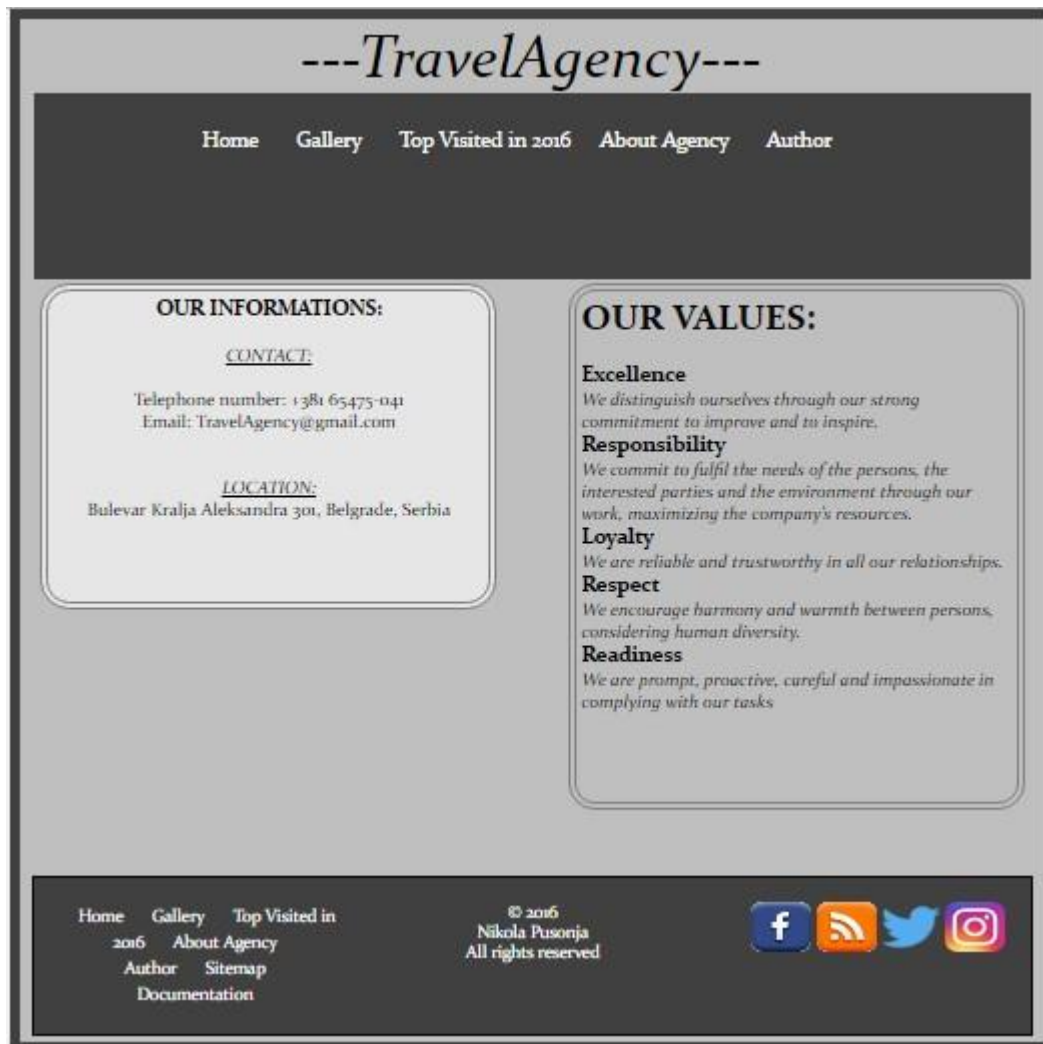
---TravelAgency---

Home Gallery Top Visited in 2016 About Agency Author

OUR INFORMATIONS:

CONTACT:

Telephone number: +381 65475-041
Email: TravelAgency@gmail.com

LOCATION:
Bulevar Kralja Aleksandra 301, Belgrade, Serbia

OUR VALUES:

Excellence
We distinguish ourselves through our strong commitment to improve and to inspire.
Responsibility
We commit to fulfil the needs of the persons, the interested parties and the environment through our work, maximizing the company's resources.
Loyalty
We are reliable and trustworthy in all our relationships.
Respect
We encourage harmony and warmth between persons, considering human diversity.
Readiness
We are prompt, proactive, careful and impassionate in complying with our tasks

Home Gallery Top Visited in 2016 About Agency Author Sitemap Documentation

© 2016
Nikola Pusonja
All rights reserved